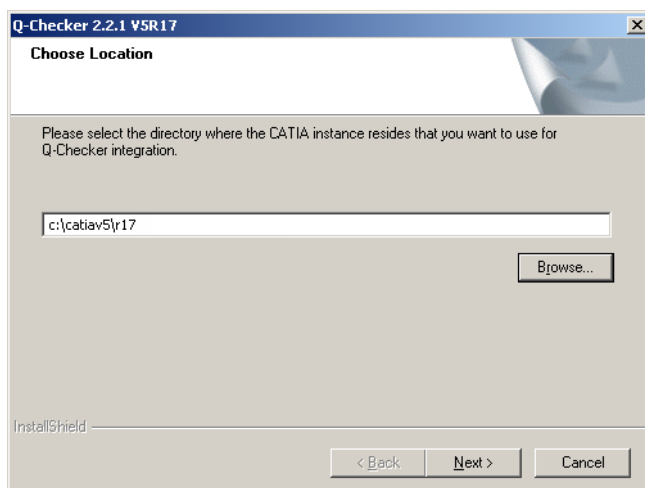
Q-Checker 2.2.1 V5R17

×

Choose Location

Please select the directory where the CATIA instance resides that you want to use for Q-Checker integration.

c:\catiav5\r17

Browse...

InstallShield

< Back

Next >

Cancel